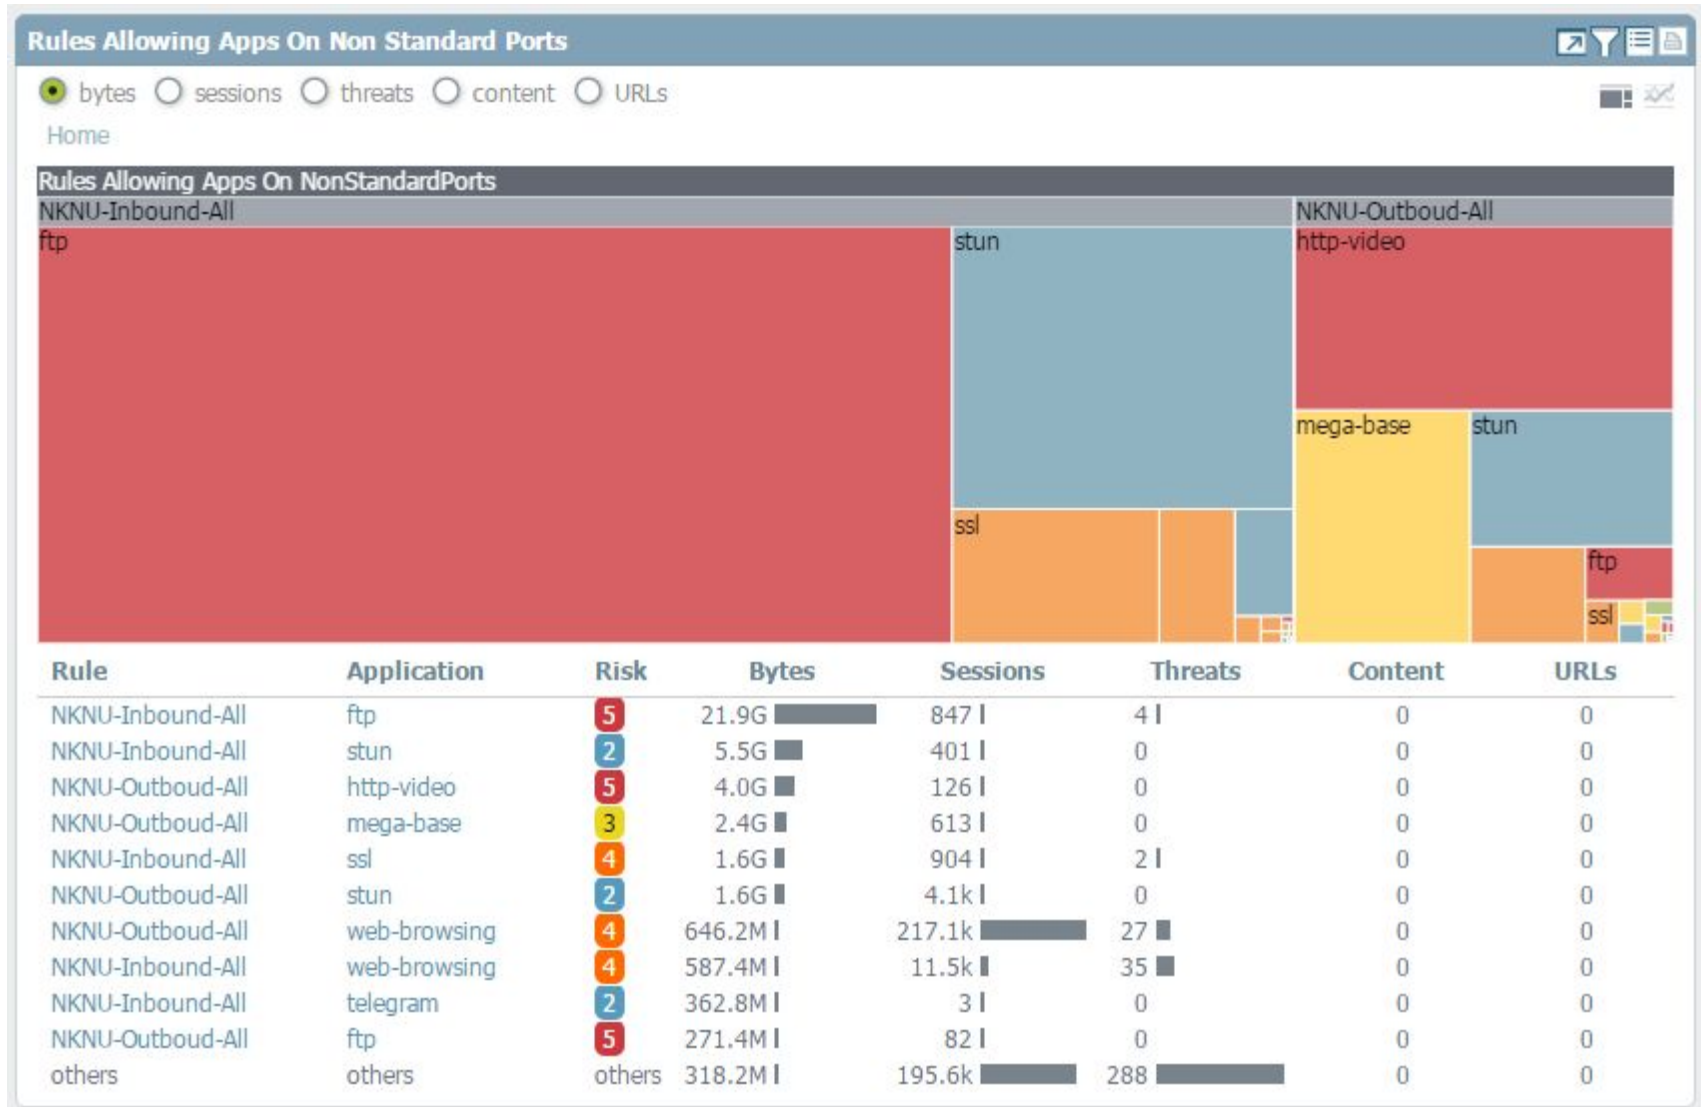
Rules Allowing Apps On Non Standard Ports

bytes sessions threats content URLs

Home

Rules Allowing Apps On NonStandardPorts

NKNU-Inbound-All

NKNU-Outboud-All

ftp

stun

http-video

mega-base

stun

ssl

ftp

ssl

| Rule | Application | Risk | Bytes | Sessions | Threats | Content | URLs |
|---|---|---|---|---|---|---|---|
| NKNU-Inbound-All | ftp | 5 | 21.9G | 847 | 4 | 0 | 0 |
| NKNU-Inbound-All | stun | 2 | 5.5G | 401 | 0 | 0 | 0 |
| NKNU-Outboud-All | http-video | 5 | 4.0G | 126 | 0 | 0 | 0 |
| NKNU-Outboud-All | mega-base | 3 | 2.4G | 613 | 0 | 0 | 0 |
| NKNU-Inbound-All | ssl | 4 | 1.6G | 904 | 2 | 0 | 0 |
| NKNU-Outboud-All | stun | 2 | 1.6G | 4.1k | 0 | 0 | 0 |
| NKNU-Outboud-All | web-browsing | 4 | 646.2M | 217.1k | 27 | 0 | 0 |
| NKNU-Inbound-All | web-browsing | 4 | 587.4M | 11.5k | 35 | 0 | 0 |
| NKNU-Inbound-All | telegram | 2 | 362.8M | 3 | 0 | 0 | 0 |
| NKNU-Outboud-All | ftp | 5 | 271.4M | 82 | 0 | 0 | 0 |
| others | others | others | 318.2M | 195.6k | 288 | 0 | 0 |